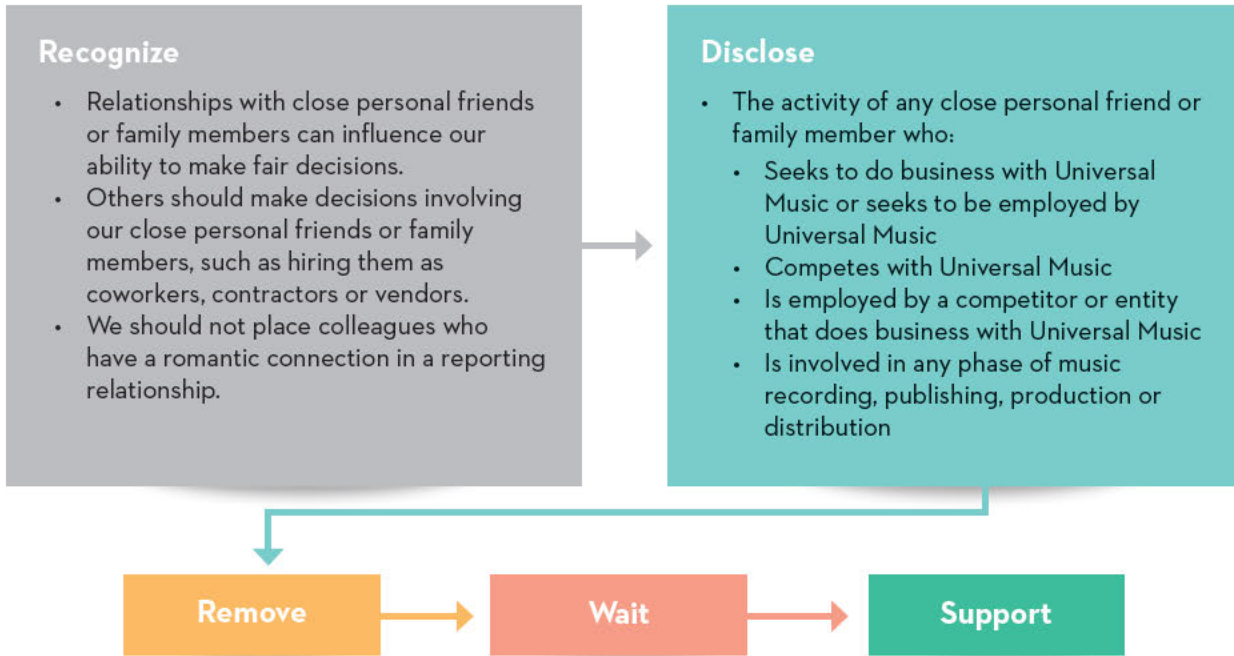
Recognize

- Relationships with close personal friends or family members can influence our ability to make fair decisions.
- Others should make decisions involving our close personal friends or family members, such as hiring them as coworkers, contractors or vendors.
- We should not place colleagues who have a romantic connection in a reporting relationship.

Disclose

- The activity of any close personal friend or family member who:
  - Seeks to do business with Universal Music or seeks to be employed by Universal Music
  - Competes with Universal Music
  - Is employed by a competitor or entity that does business with Universal Music
  - Is involved in any phase of music recording, publishing, production or distribution

Remove

Wait

Support